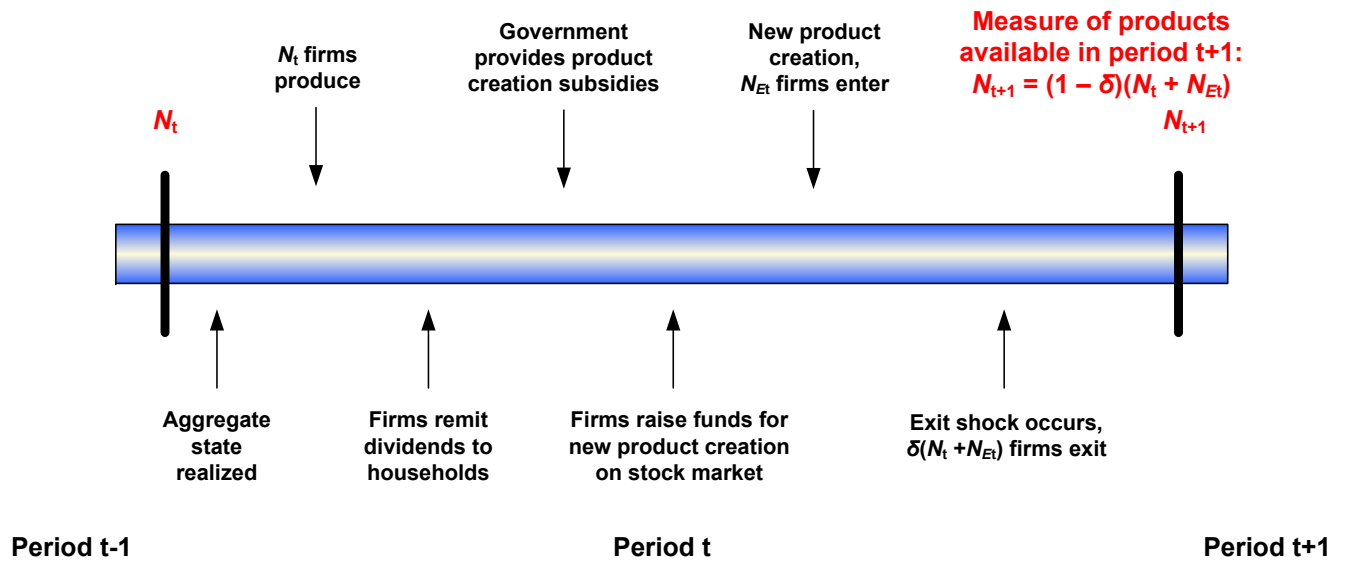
$N_t$ firms produce

Government provides product creation subsidies

New product creation, $N_{Et}$ firms enter

Measure of products available in period t+1: $N_{t+1} = (1 - \delta)(N_t + N_{Et})$

$N_t$

$N_{t+1}$

Aggregate state realized

Firms remit dividends to households

Firms raise funds for new product creation on stock market

Exit shock occurs, $\delta(N_t + N_{Et})$ firms exit

Period t-1

Period t

Period t+1